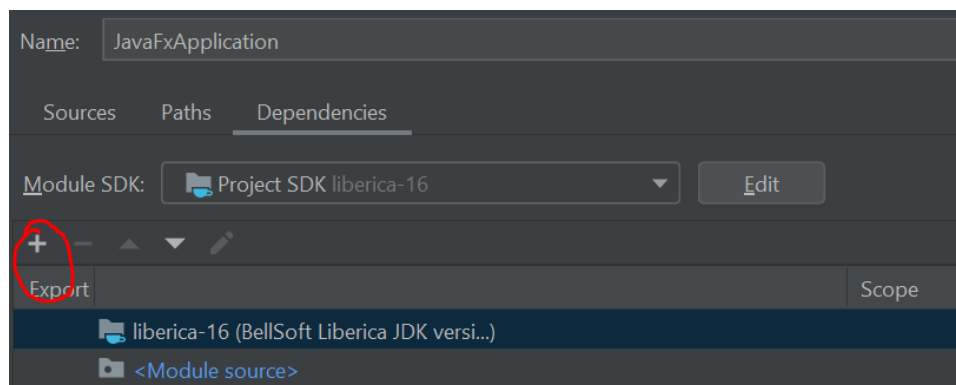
Name: JavaFxApplication

Sources Paths Dependencies

Module SDK: Project SDK liberica-16 Edit

+

| Export | | Scope |
|---|---|---|
| | liberica-16 (BellSoft Liberica JDK versi...) | |
| | <Module source> | |